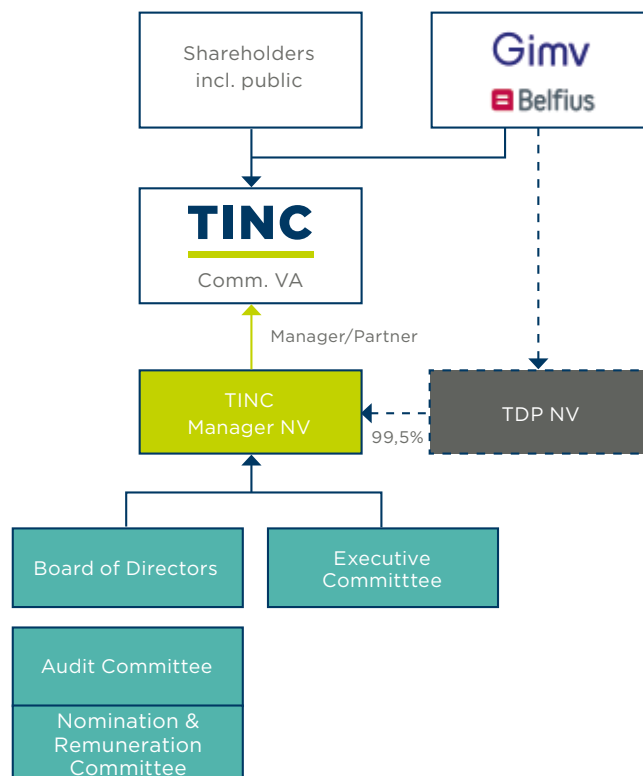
Shareholders incl. public

Gimv

Belfius

TINC

Comm. VA

Manager/Partner

TINC Manager NV

99,5%

TDP NV

Board of Directors

Executive Committtee

Audit Committee

Nomination & Remuneration Committee